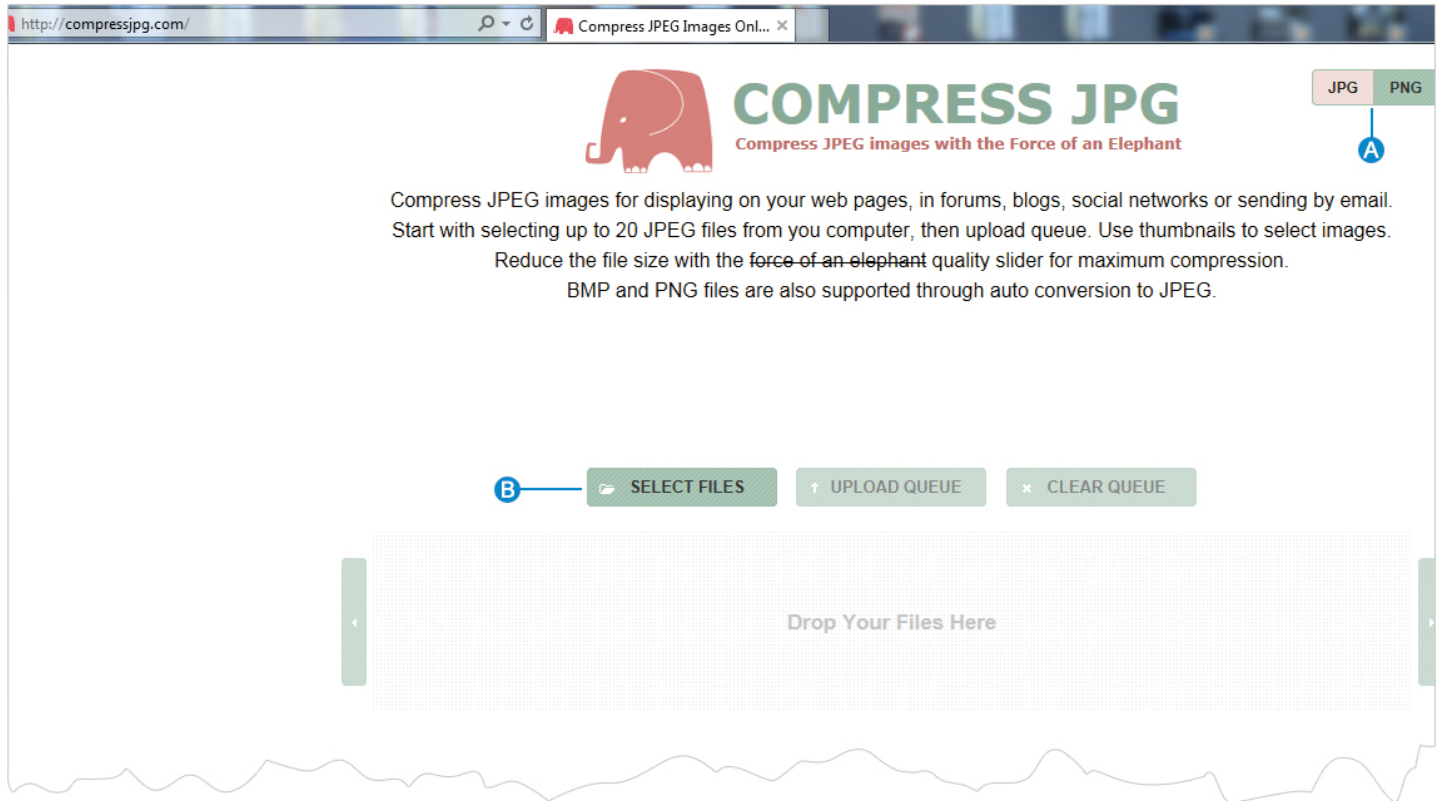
http://compressjpg.com/

Compress JPEG Images Onl...

COMPRESS JPG

Compress JPEG images with the Force of an Elephant

JPG PNG

A

Compress JPEG images for displaying on your web pages, in forums, blogs, social networks or sending by email. Start with selecting up to 20 JPEG files from you computer, then upload queue. Use thumbnails to select images. Reduce the file size with the ~~force of an elephant~~ quality slider for maximum compression. BMP and PNG files are also supported through auto conversion to JPEG.

B

SELECT FILES

UPLOAD QUEUE

CLEAR QUEUE

Drop Your Files Here